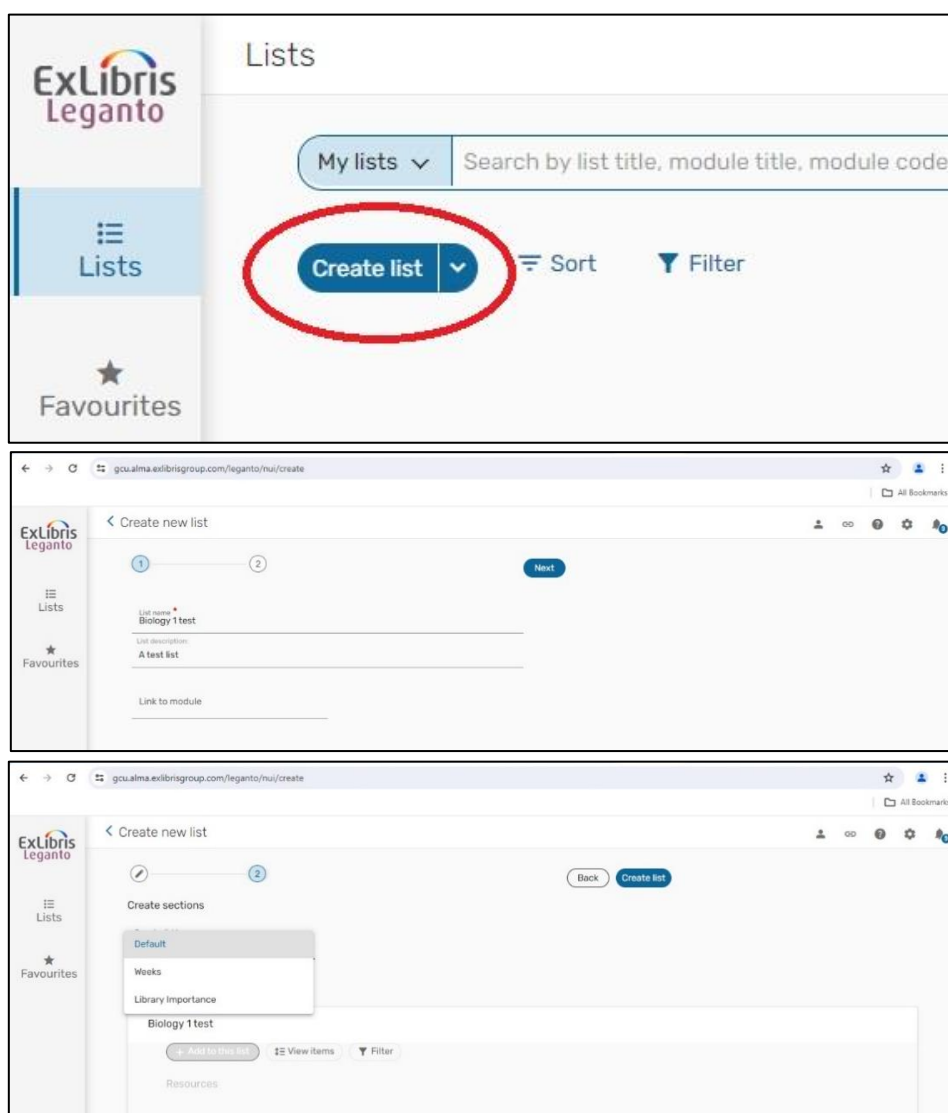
ExLibris
Leganto

Lists

My lists

Search by list title, module title, module code

Lists

Create list

Sort

Filter

Favourites

gcu.alma.exlibrisgroup.com/leganto/nui/create

All Bookmarks

ExLibris
Leganto

Create new list

1

2

Next

Lists

List name *
Biology 1 test

List description
A test list

Favourites

Link to module

gcu.alma.exlibrisgroup.com/leganto/nui/create

All Bookmarks

ExLibris
Leganto

Create new list

2

Back

Create list

Lists

Create sections

Default

Weeks

Favourites

Library Importance

Biology 1 test

+ Add to this list

View items

Filter

Resources